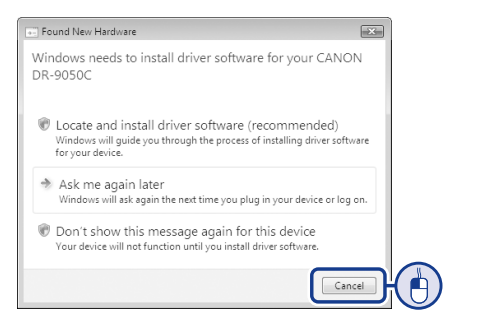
Found New Hardware

Windows needs to install driver software for your CANON DR-9050C

Locate and install driver software (recommended)
Windows will guide you through the process of installing driver software for your device.

Ask me again later
Windows will ask again the next time you plug in your device or log on.

Don't show this message again for this device
Your device will not function until you install driver software.

Cancel